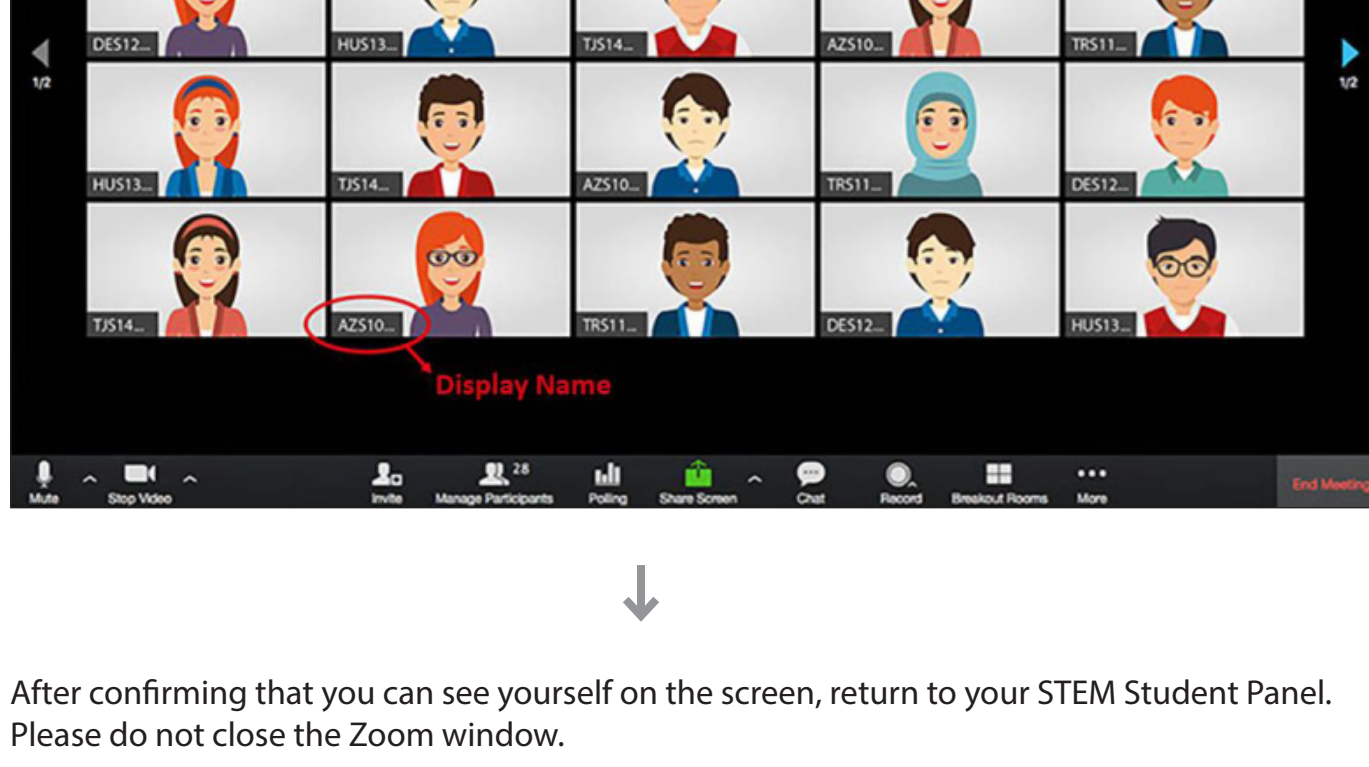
1/2

DES12... HUS13... TJS14... AZS10... TRS11...

1/2

HUS13... TJS14... AZS10... TRS11... DES12...

TJS14... AZS10... TRS11... DES12... HUS13...

Display Name

Mute Stop Video Invite 28 Manage Participants Polling Share Screen Chat Record Breakout Rooms More End Meeting

After confirming that you can see yourself on the screen, return to your STEM Student Panel. Please do not close the Zoom window.